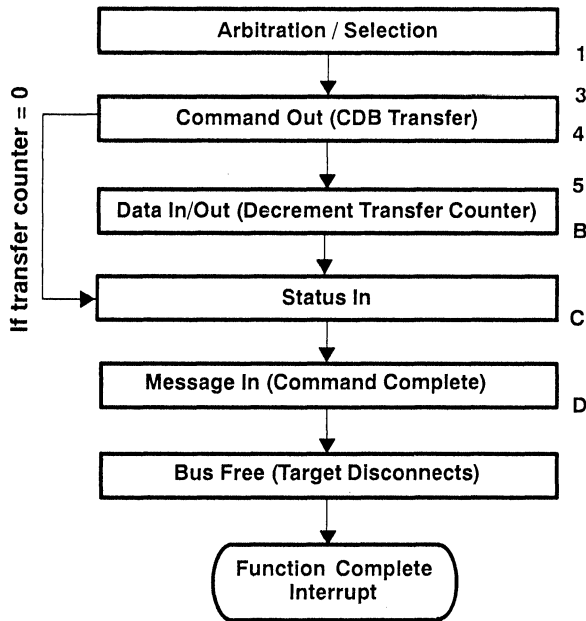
Arbitration / Selection

1

3

Command Out (CDB Transfer)

4

5

Data In/Out (Decrement Transfer Counter)

B

Status In

C

Message In (Command Complete)

D

Bus Free (Target Disconnects)

Function Complete Interrupt

If transfer counter = 0